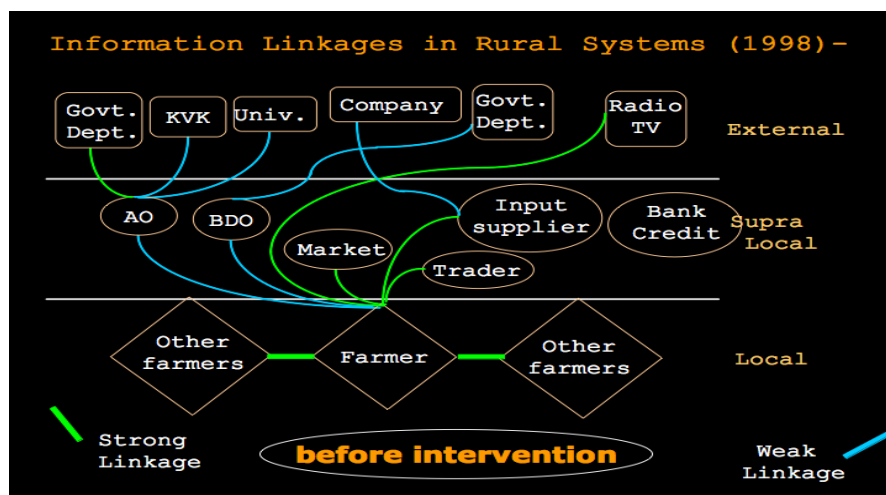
Information Linkages in Rural Systems (1998)-

Govt. Dept.

KVK

Univ.

Company

Govt. Dept.

Radio TV

External

AO

BDO

Market

Input supplier

Bank Credit

Supra Local

Trader

Other farmers

Farmer

Other farmers

Local

Strong Linkage

before intervention

Weak Linkage